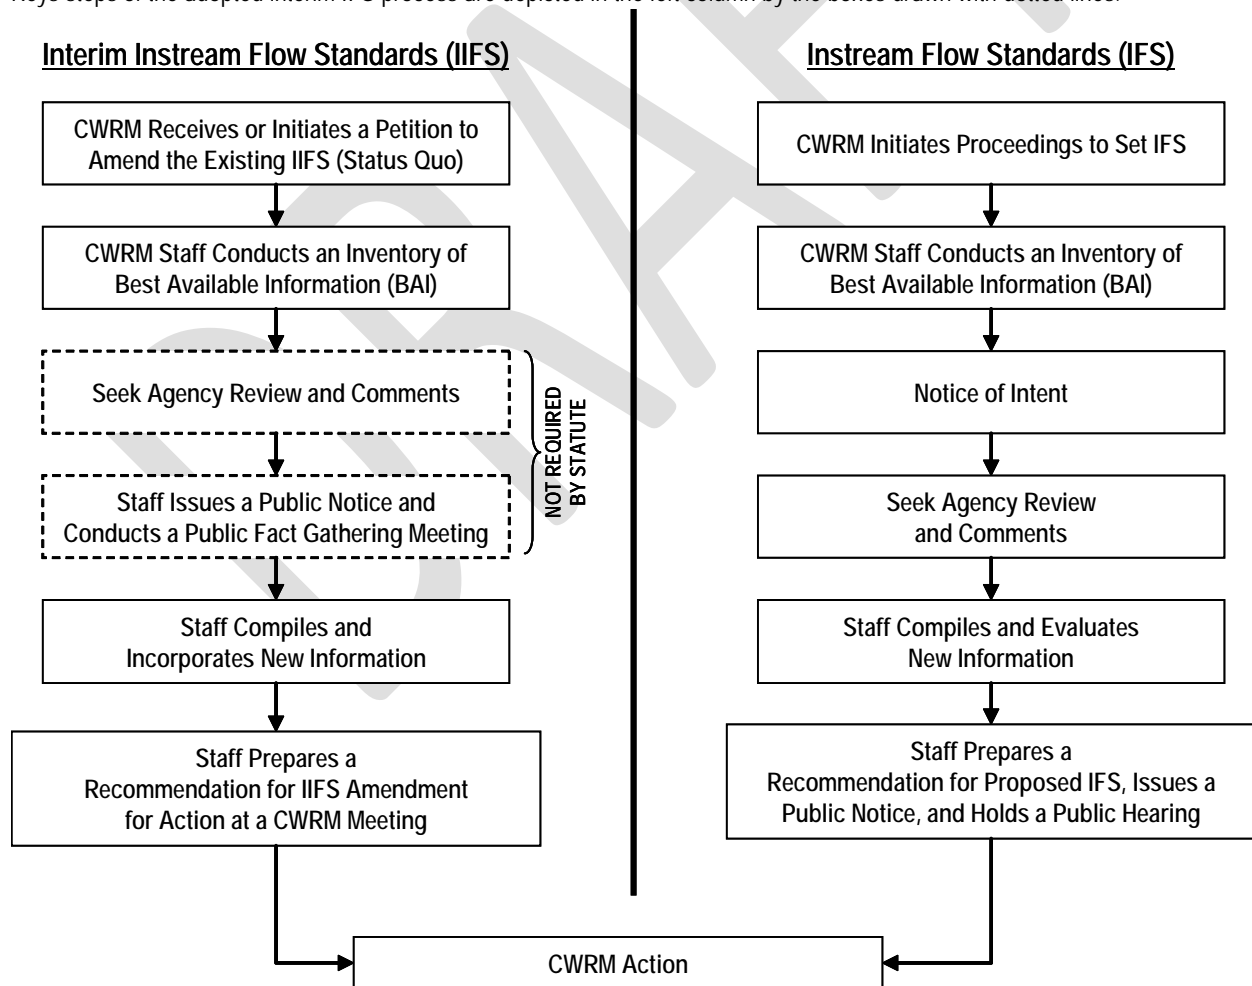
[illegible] steps of the adopted interim IFS process are depicted in the left column by the boxes drawn with dotted lines.

Interim Instream Flow Standards (IIFS)

CWRM Receives or Initiates a Petition to Amend the Existing IIFS (Status Quo)

CWRM Staff Conducts an Inventory of Best Available Information (BAI)

Seek Agency Review and Comments

Staff Issues a Public Notice and Conducts a Public Fact Gathering Meeting

NOT REQUIRED BY STATUTE

Staff Compiles and Incorporates New Information

Staff Prepares a Recommendation for IIFS Amendment for Action at a CWRM Meeting

Instream Flow Standards (IFS)

CWRM Initiates Proceedings to Set IFS

CWRM Staff Conducts an Inventory of Best Available Information (BAI)

Notice of Intent

Seek Agency Review and Comments

Staff Compiles and Evaluates New Information

Staff Prepares a Recommendation for Proposed IFS, Issues a Public Notice, and Holds a Public Hearing

CWRM Action